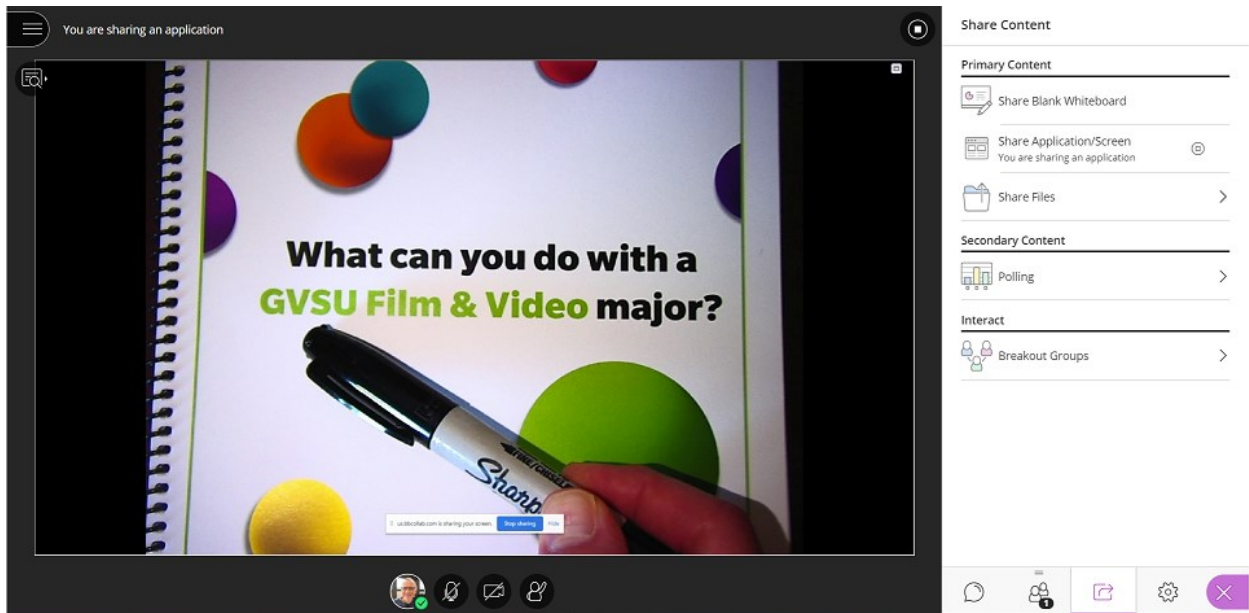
You are sharing an application

What can you do with a GVSU Film & Video major?

FINE CHISEL
Sharpie

us.bbcollab.com is sharing your screen. Stop sharing Hide

Share Content

Primary Content

Share Blank Whiteboard

Share Application/Screen
You are sharing an application

Share Files

Secondary Content

Polling

Interact

Breakout Groups

1